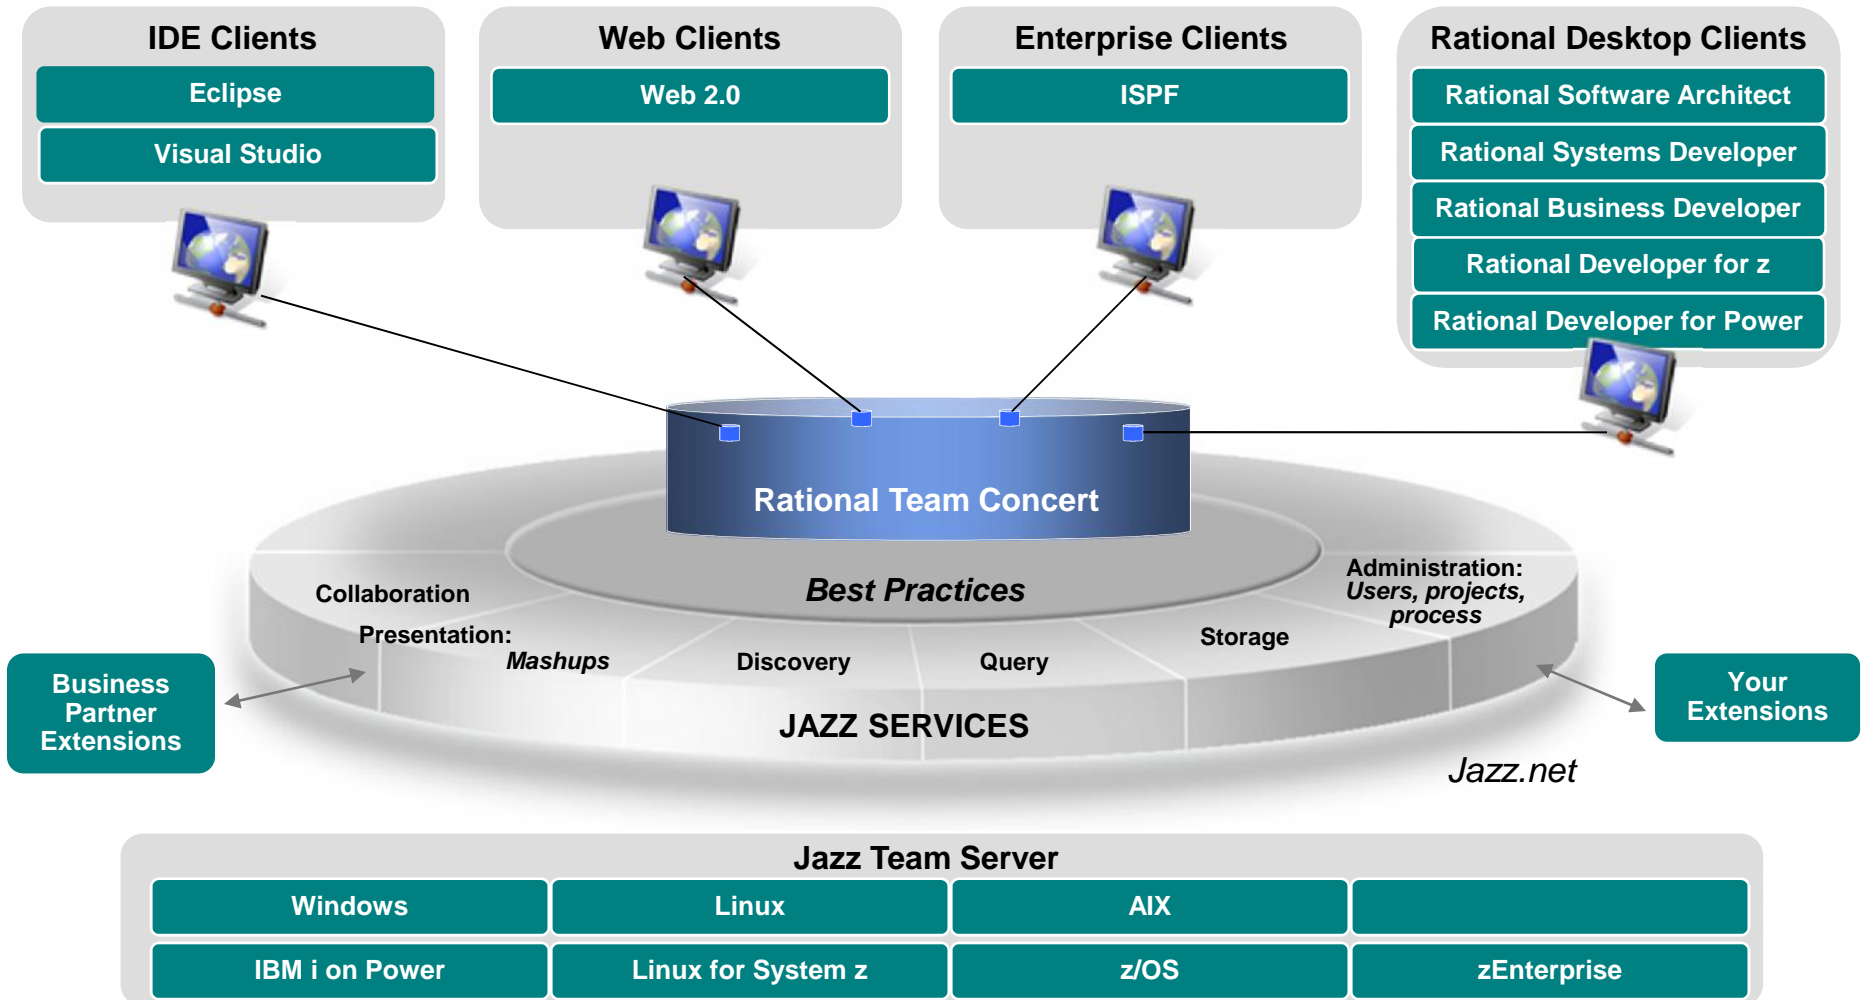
IDE Clients
Eclipse
Visual Studio

Web Clients
Web 2.0

Enterprise Clients
ISPF

Rational Desktop Clients
Rational Software Architect
Rational Systems Developer
Rational Business Developer
Rational Developer for z
Rational Developer for Power

Rational Team Concert

Best Practices

Collaboration

Presentation: Mashups

Discovery

Query

Storage

Administration: Users, projects, process

JAZZ SERVICES

Business Partner Extensions

Your Extensions

Jazz.net

Jazz Team Server

| Windows | Linux | AIX | |
|---|---|---|---|
| IBM i on Power | Linux for System z | z/OS | zEnterprise |